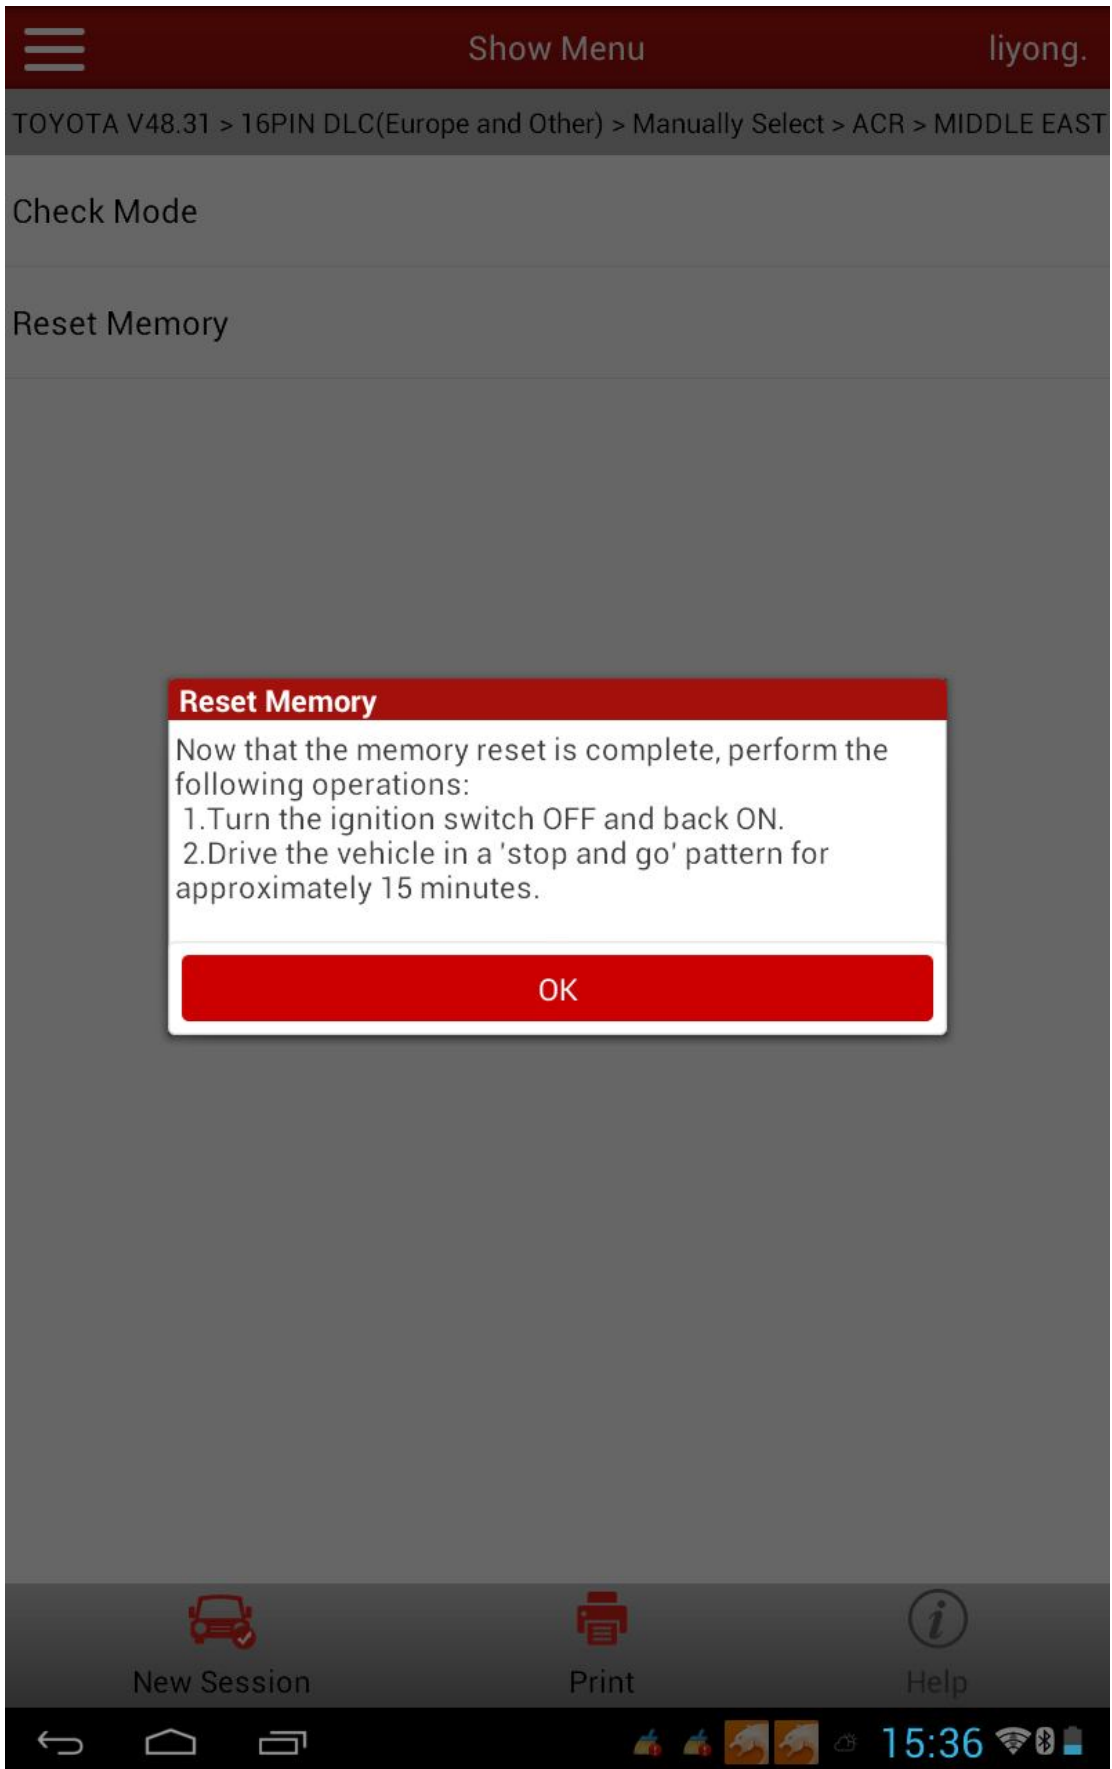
Show Menu

liyong.

TOYOTA V48.31 > 16PIN DLC(Europe and Other) > Manually Select > ACR > MIDDLE EAST

Check Mode

Reset Memory

Reset Memory

Now that the memory reset is complete, perform the following operations:
1.Turn the ignition switch OFF and back ON.
2.Drive the vehicle in a 'stop and go' pattern for approximately 15 minutes.

OK

New Session

Print

Help

15:36